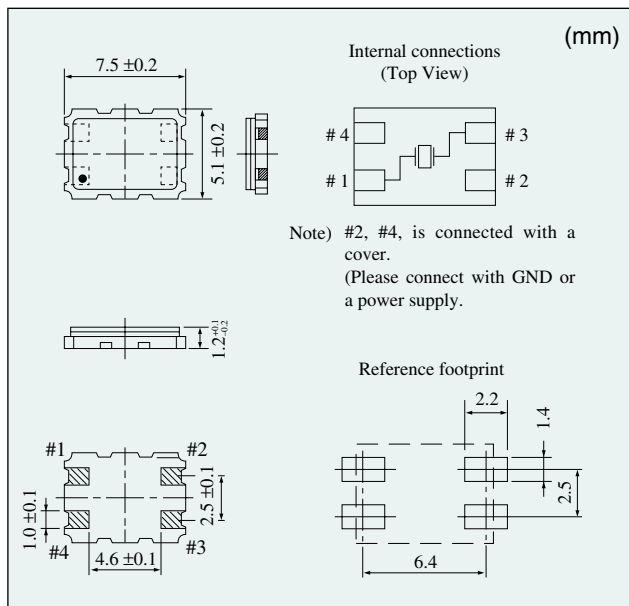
(mm)

7.5 ±0.2

5.1 ±0.2

Internal connections (Top View)

# 4

# 3

# 1

# 2

Note) #2, #4, is connected with a cover. (Please connect with GND or a power supply.

$1.2^{+0.1}_{-0.2}$

Reference footprint

2.2

1.4

2.5

6.4

#1

#2

1.0 ±0.1

2.5 ±0.1

#4

4.6 ±0.1

#3